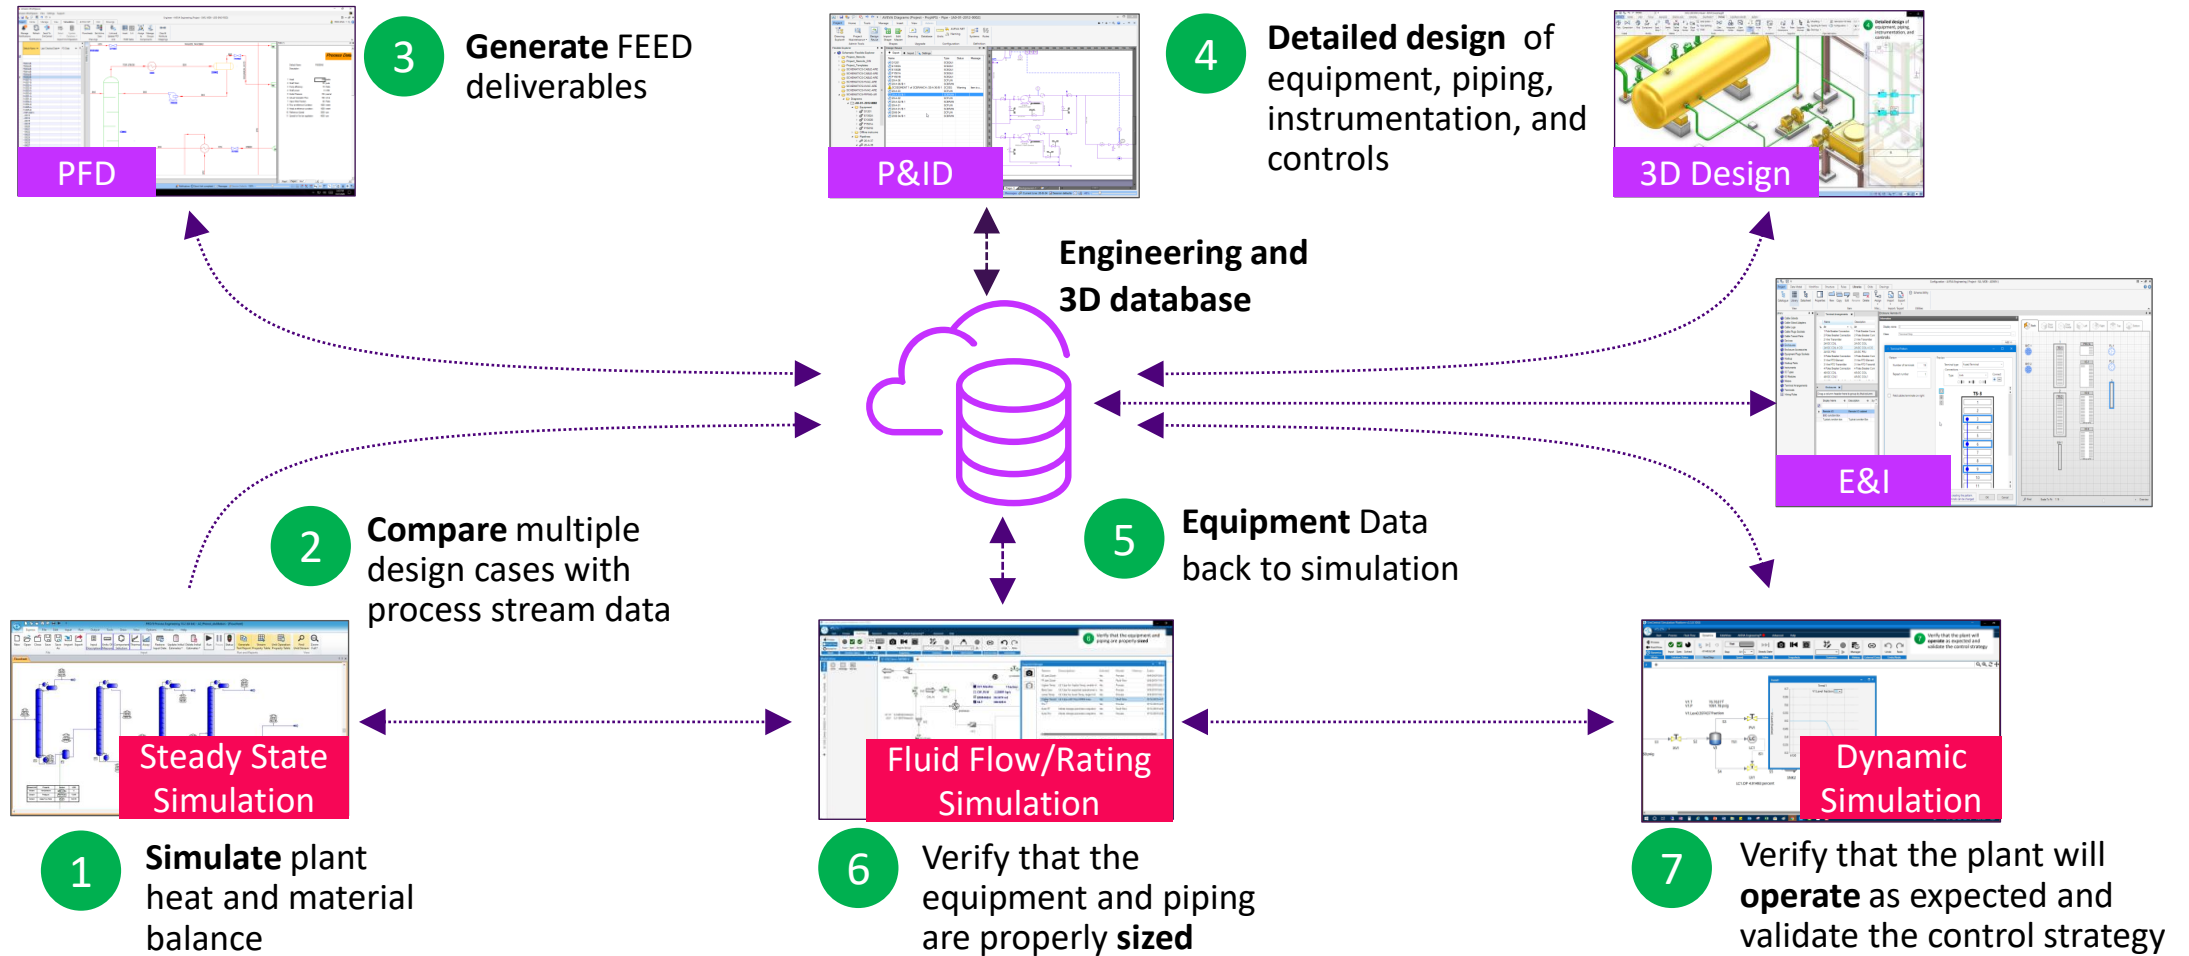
PFD

3 Generate FEED deliverables

P&ID

4 Detailed design of equipment, piping, instrumentation, and controls

3D Design

Engineering and 3D database

E&I

2 Compare multiple design cases with process stream data

5 Equipment Data back to simulation

Steady State Simulation

Fluid Flow/Rating Simulation

Dynamic Simulation

1 Simulate plant heat and material balance

6 Verify that the equipment and piping are properly sized

7 Verify that the plant will operate as expected and validate the control strategy